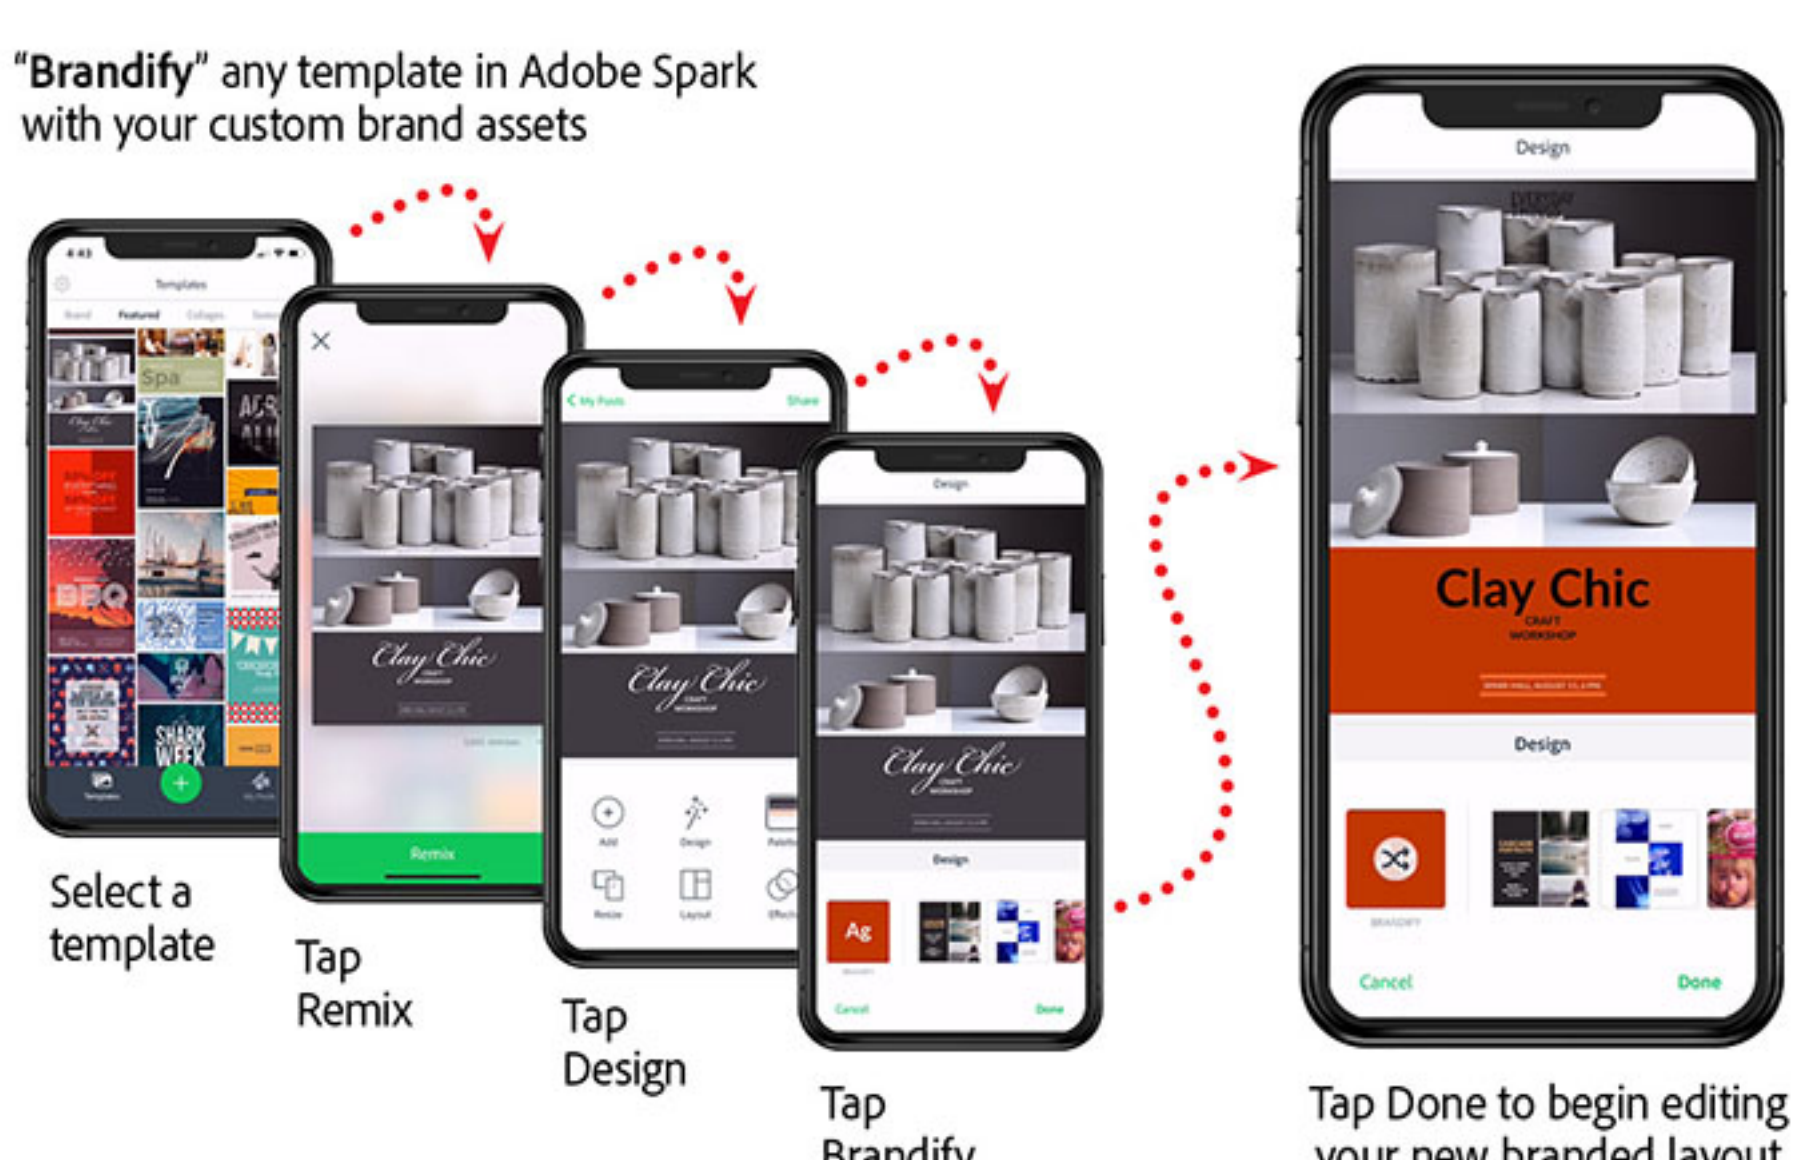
"**Brandify**" any template in Adobe Spark with your custom brand assets

4:43

Templates

Featured

Spa

SHARK WEEK

Select a template

Remix

Tap Remix

My Posts

Share

Clay Chic

Add

Design

Resize

Layout

Tap Design

Design

Clay Chic

Design

Ag

Cancel

Done

Tap Brandify

Design

Clay Chic

CRAFT WORKSHOP

Design

Cancel

Done

Tap Done to begin editing your new branded layout